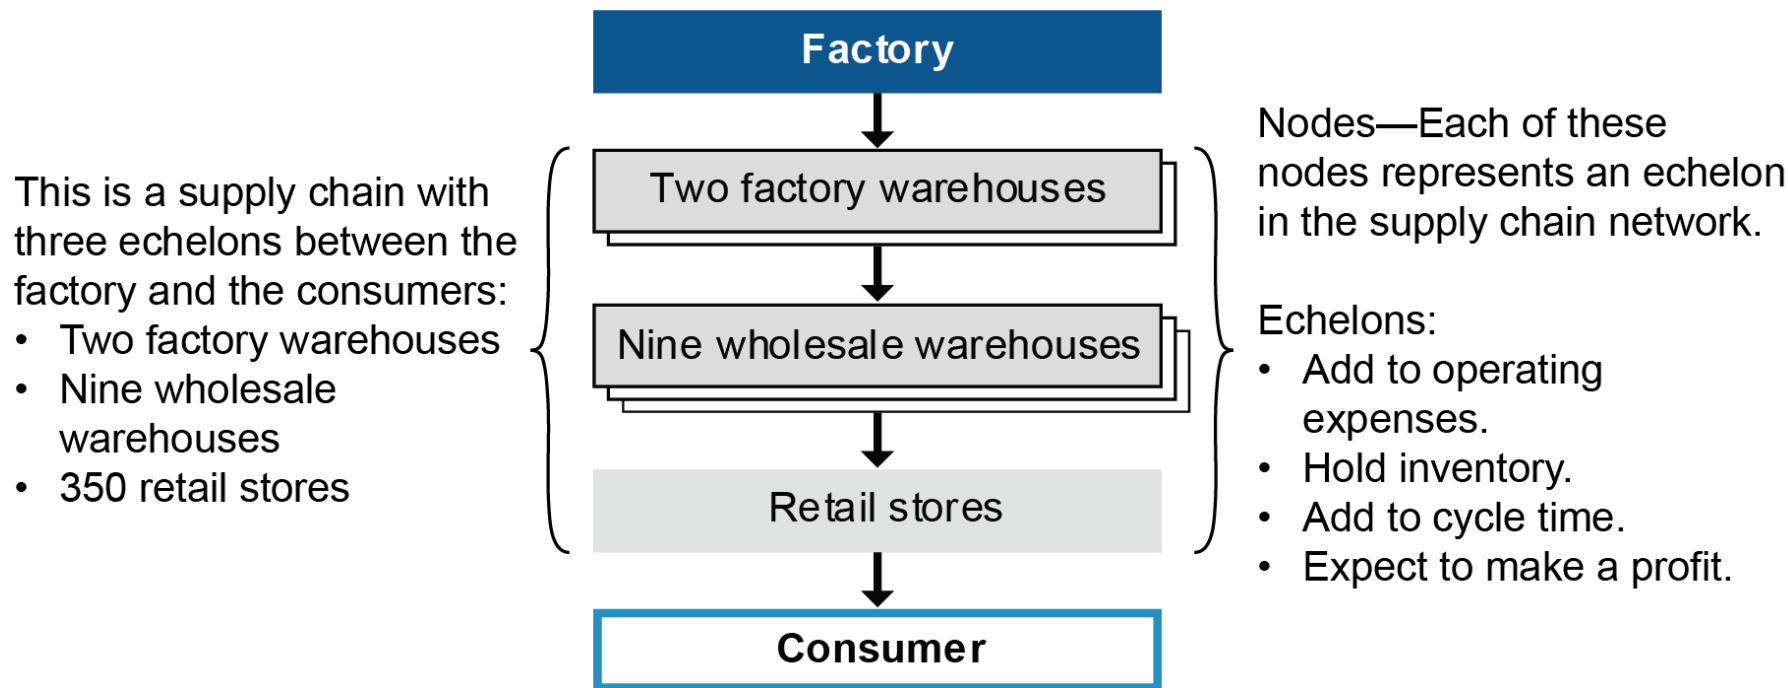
This is a supply chain with three echelons between the factory and the consumers:
- Two factory warehouses
- Nine wholesale warehouses
- 350 retail stores

Factory

Two factory warehouses

Nine wholesale warehouses

Retail stores

Consumer

Nodes—Each of these nodes represents an echelon in the supply chain network.

Echelons:
- Add to operating expenses.
- Hold inventory.
- Add to cycle time.
- Expect to make a profit.